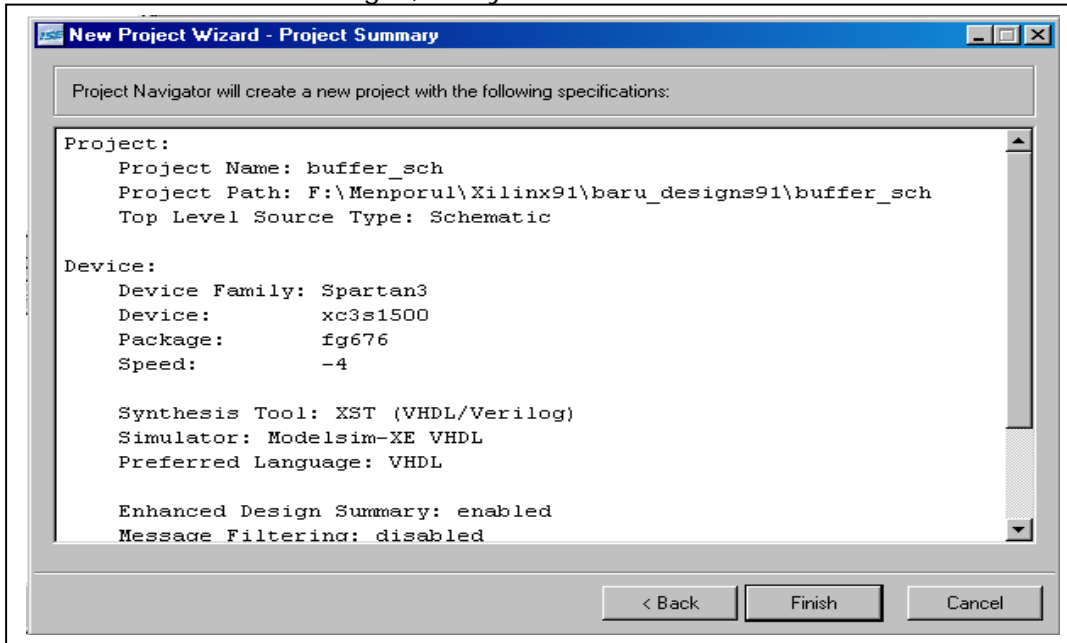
New Project Wizard - Project Summary

Project Navigator will create a new project with the following specifications:

Project:
Project Name: buffer_sch
Project Path: F:\Menporul\Xilinx91\baru_designs91\buffer_sch
Top Level Source Type: Schematic

Device:
Device Family: Spartan3
Device: xc3s1500
Package: fg676
Speed: -4

Synthesis Tool: XST (VHDL/Verilog)
Simulator: Modelsim-XE VHDL
Preferred Language: VHDL

Enhanced Design Summary: enabled
Message Filtering: disabled

< Back
Finish
Cancel